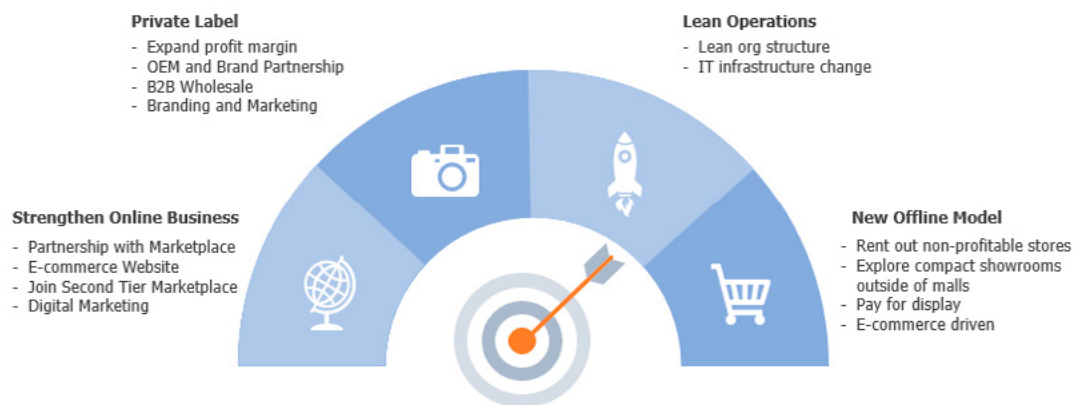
Private Label
- Expand profit margin
- OEM and Brand Partnership
- B2B Wholesale
- Branding and Marketing

Lean Operations
- Lean org structure
- IT infrastructure change

Strengthen Online Business
- Partnership with Marketplace
- E-commerce Website
- Join Second Tier Marketplace
- Digital Marketing

New Offline Model
- Rent out non-profitable stores
- Explore compact showrooms outside of malls
- Pay for display
- E-commerce driven